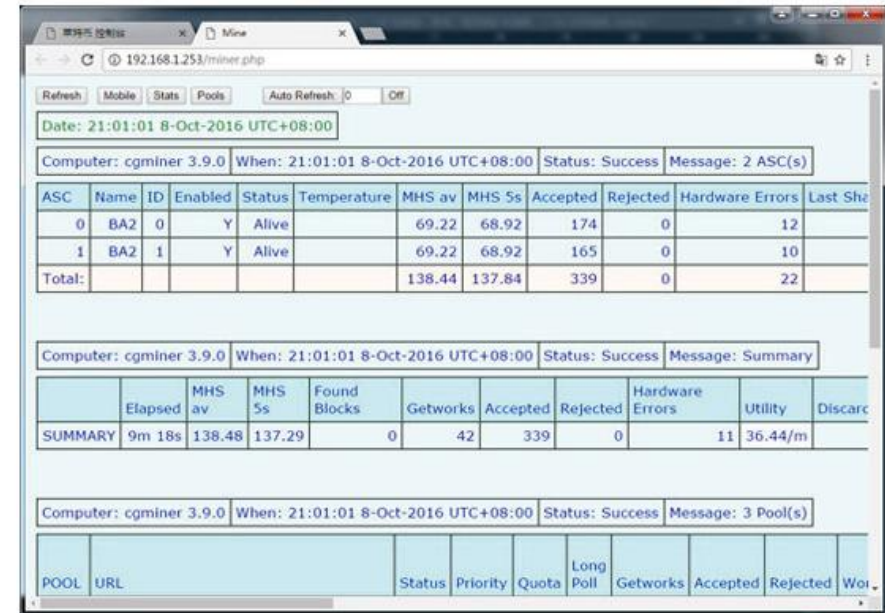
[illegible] | Mine

192.168.1.253/miner.php

Refresh | Mobile | Stats | Pools | Auto Refresh: 0 | Off

Date: 21:01:01 8-Oct-2016 UTC+08:00

Computer: cgminer 3.9.0 | When: 21:01:01 8-Oct-2016 UTC+08:00 | Status: Success | Message: 2 ASC(s)

| ASC | Name | ID | Enabled | Status | Temperature | MHS av | MHS 5s | Accepted | Rejected | Hardware Errors | Last Sha |
|---|---|---|---|---|---|---|---|---|---|---|---|
| 0 | BA2 | 0 | Y | Alive | | 69.22 | 68.92 | 174 | 0 | 12 | |
| 1 | BA2 | 1 | Y | Alive | | 69.22 | 68.92 | 165 | 0 | 10 | |
| Total: | | | | | | 138.44 | 137.84 | 339 | 0 | 22 | |

Computer: cgminer 3.9.0 | When: 21:01:01 8-Oct-2016 UTC+08:00 | Status: Success | Message: Summary

| | Elapsed | MHS av | MHS 5s | Found Blocks | Getworks | Accepted | Rejected | Hardware Errors | Utility | Discarc |
|---|---|---|---|---|---|---|---|---|---|---|
| SUMMARY | 9m 18s | 138.48 | 137.29 | 0 | 42 | 339 | 0 | 11 | 36.44/m | |

Computer: cgminer 3.9.0 | When: 21:01:01 8-Oct-2016 UTC+08:00 | Status: Success | Message: 3 Pool(s)

| POOL | URL | Status | Priority | Quota | Long Poll | Getworks | Accepted | Rejected | Wo |
|---|---|---|---|---|---|---|---|---|---|